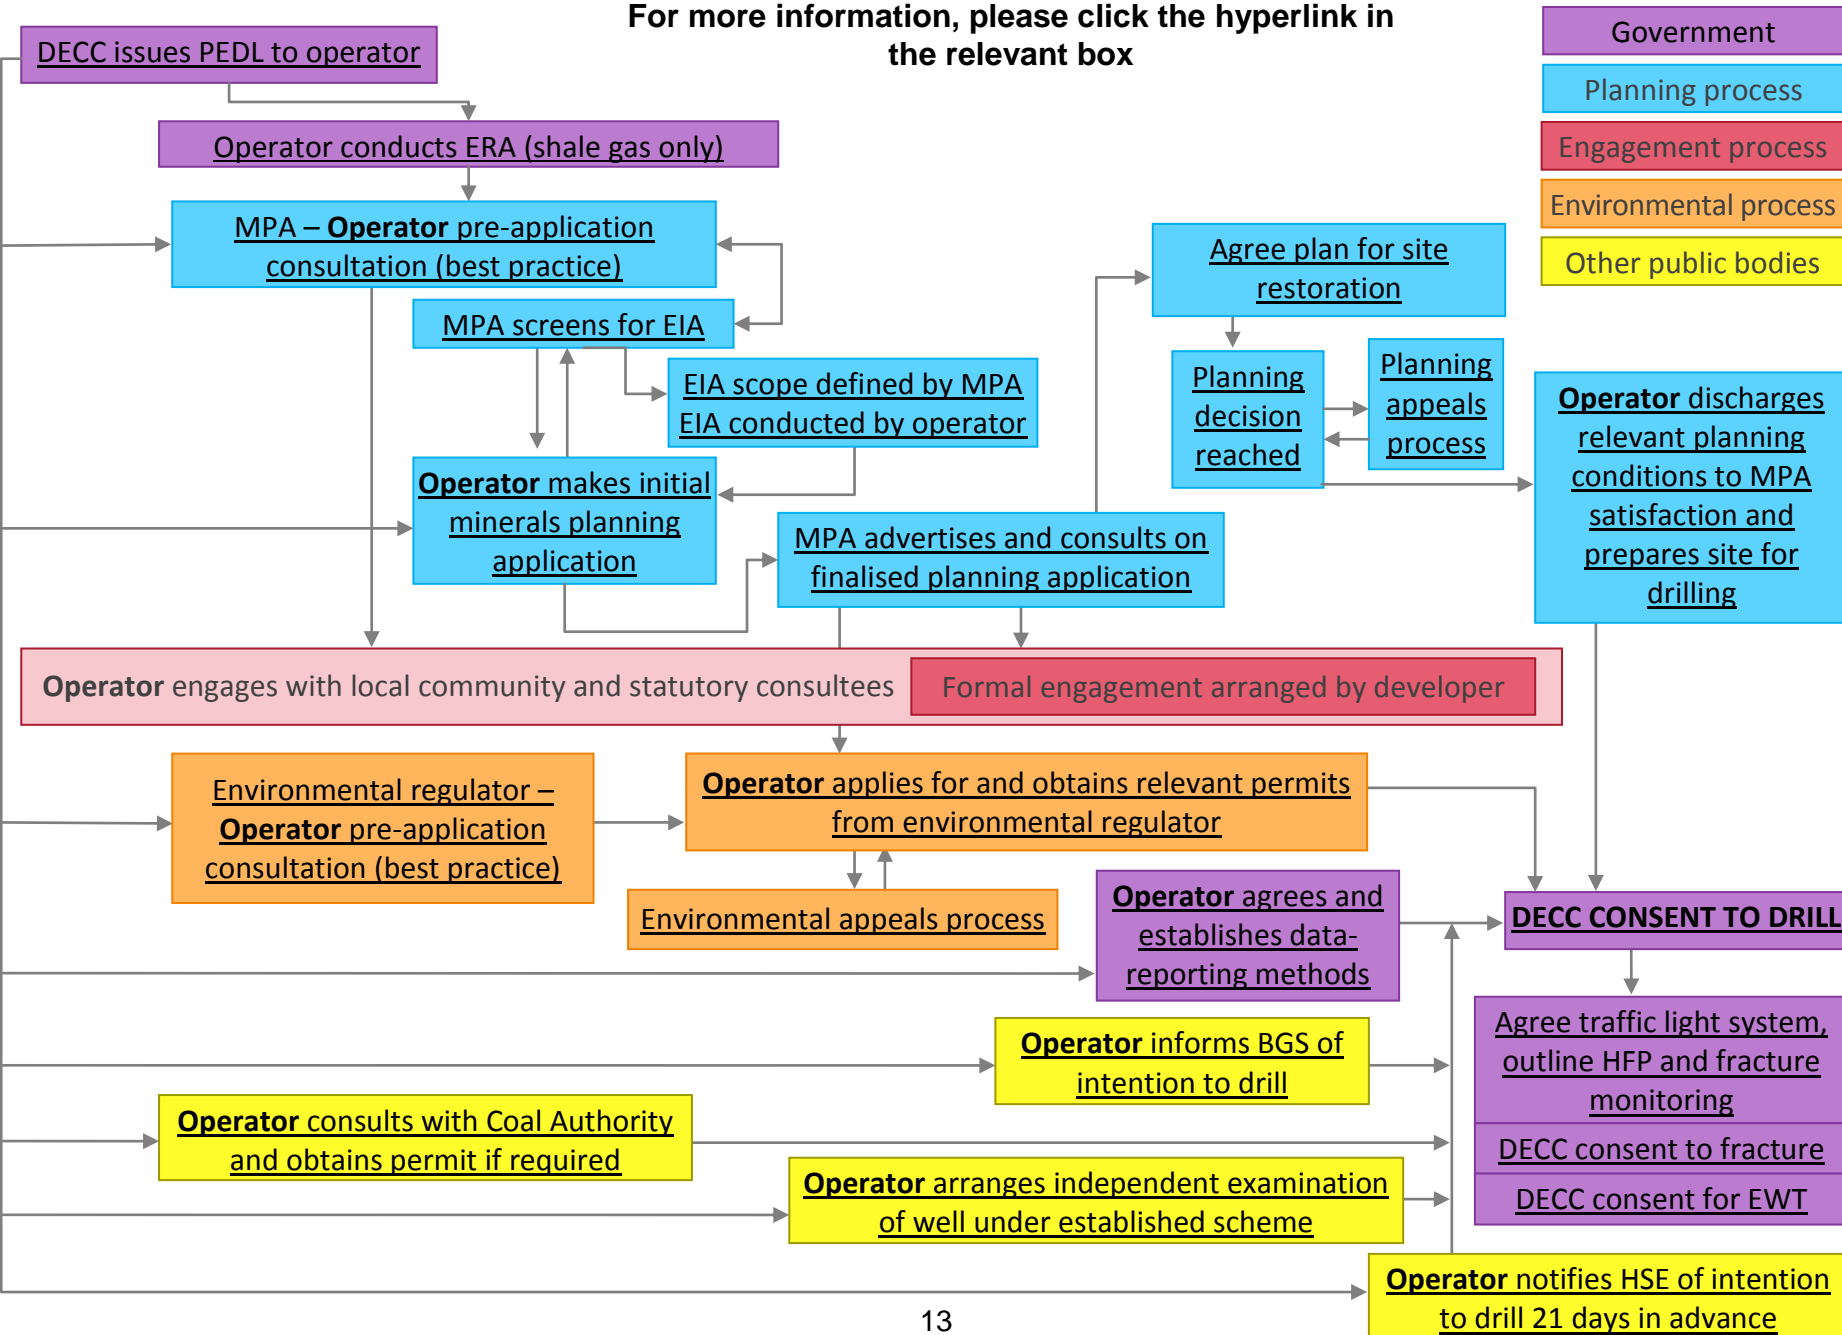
For more information, please click the hyperlink in the relevant box

Government

Planning process

Engagement process

Environmental process

Other public bodies

DECC issues PEDL to operator

Operator conducts ERA (shale gas only)

MPA – Operator pre-application consultation (best practice)

MPA screens for EIA

EIA scope defined by MPA EIA conducted by operator

Operator makes initial minerals planning application

MPA advertises and consults on finalised planning application

Agree plan for site restoration

Planning decision reached

Planning appeals process

Operator discharges relevant planning conditions to MPA satisfaction and prepares site for drilling

Operator engages with local community and statutory consultees

Formal engagement arranged by developer

Environmental regulator – Operator pre-application consultation (best practice)

Operator applies for and obtains relevant permits from environmental regulator

Environmental appeals process

Operator agrees and establishes data-reporting methods

DECC CONSENT TO DRILL

Agree traffic light system, outline HFP and fracture monitoring

DECC consent to fracture

DECC consent for EWT

Operator informs BGS of intention to drill

Operator consults with Coal Authority and obtains permit if required

Operator arranges independent examination of well under established scheme

Operator notifies HSE of intention to drill 21 days in advance

13